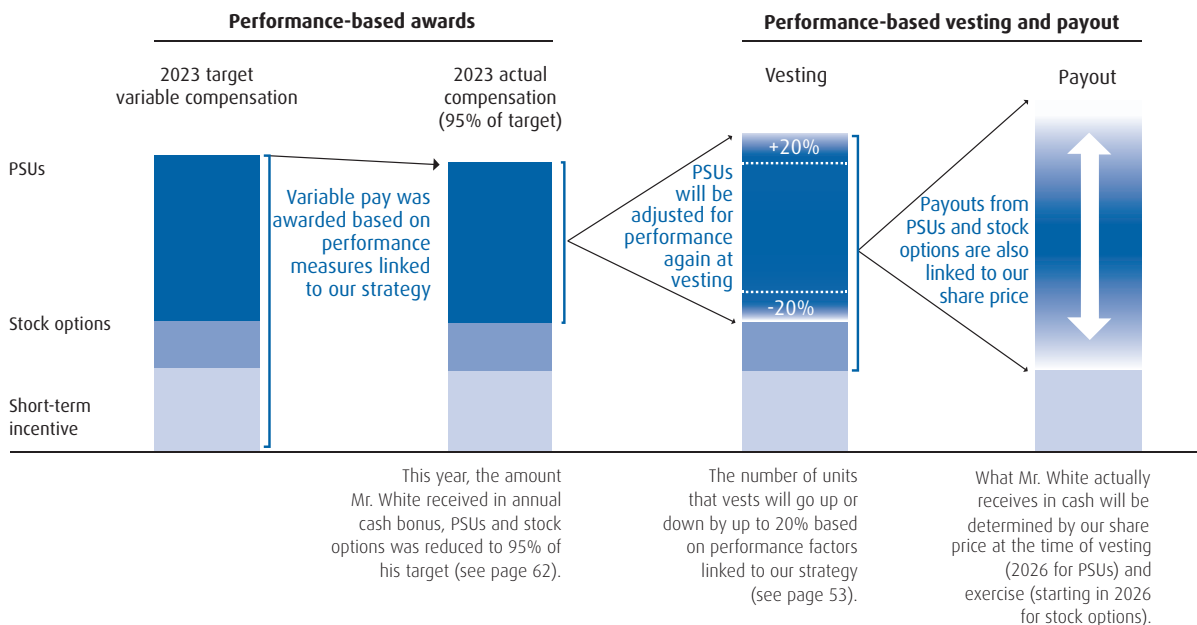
Performance-based awards

Performance-based vesting and payout

2023 target variable compensation

2023 actual compensation (95% of target)

Vesting

Payout

PSUs

Stock options

Short-term incentive

Variable pay was awarded based on performance measures linked to our strategy

PSUs will be adjusted for performance again at vesting

+20%

-20%

Payouts from PSUs and stock options are also linked to our share price

This year, the amount Mr. White received in annual cash bonus, PSUs and stock options was reduced to 95% of his target (see page 62).

The number of units that vests will go up or down by up to 20% based on performance factors linked to our strategy (see page 53).

What Mr. White actually receives in cash will be determined by our share price at the time of vesting (2026 for PSUs) and exercise (starting in 2026 for stock options).